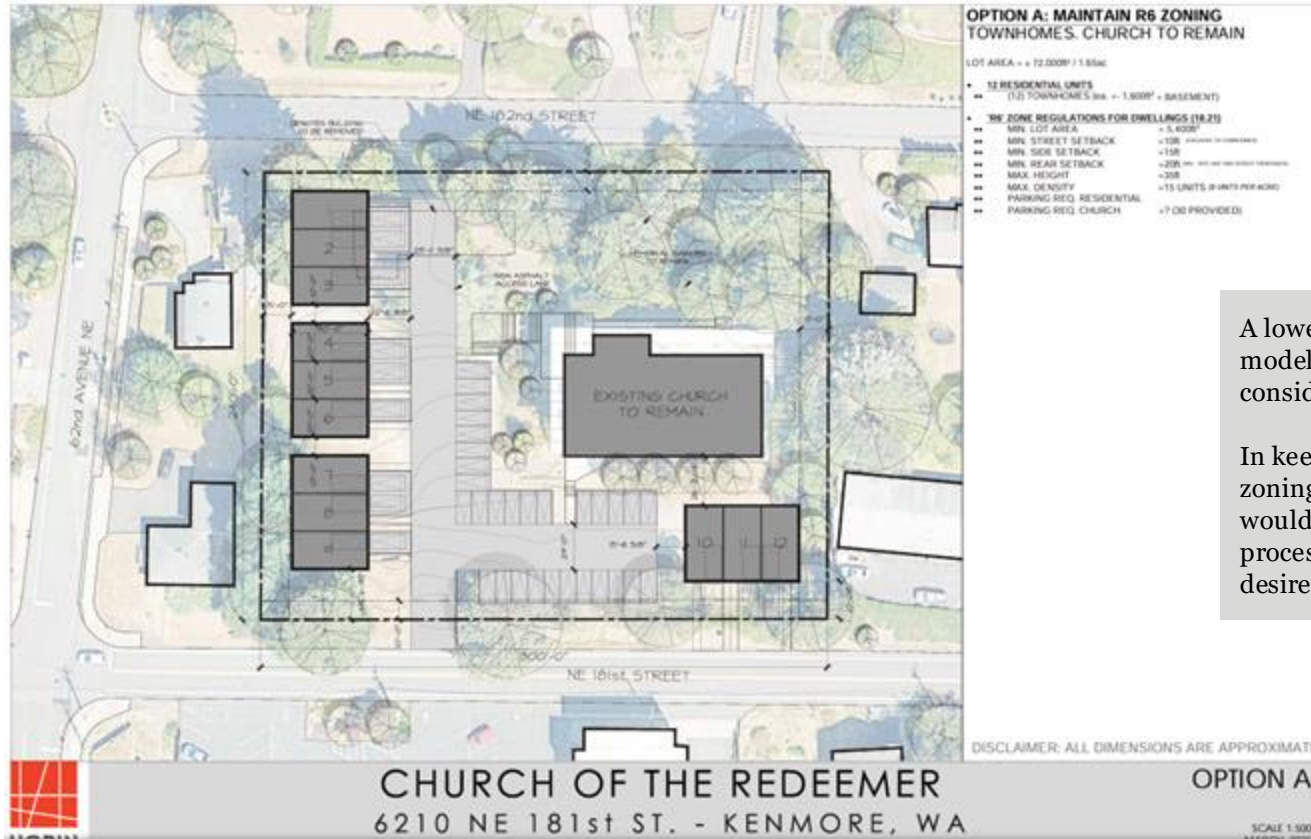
OPTION A: MAINTAIN R6 ZONING
TOWNHOMES. CHURCH TO REMAIN

LOT AREA = ± 72,000ft² / 1.65ac

• 12 RESIDENTIAL UNITS
•• (12) TOWNHOMES (ea. ± 1,600ft² + BASEMENT)

• 'R6' ZONE REGULATIONS FOR DWELLINGS (18.21)
•• MIN. LOT AREA = 5,400ft²
•• MIN. STREET SETBACK =10ft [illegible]
•• MIN. SIDE SETBACK =15ft
•• MIN. REAR SETBACK =20ft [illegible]
•• MAX. HEIGHT =35ft
•• MAX. DENSITY =15 UNITS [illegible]
•• PARKING REQ. RESIDENTIAL
•• PARKING REQ. CHURCH =? (30 PROVIDED)

NE 182nd STREET

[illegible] TO BE REMOVED

62nd AVENUE NE

NEW ASPHALT ACCESS LANE

EXISTING CHURCH TO REMAIN

1 2 3 4 5 6 7 8 9 10 11 12

NE 181st STREET

300'-0"

A lowe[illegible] model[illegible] consid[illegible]

In kee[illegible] zoning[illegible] would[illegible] proces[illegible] desire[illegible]

DISCLAIMER: ALL DIMENSIONS ARE APPROXIMAT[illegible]

CHURCH OF THE REDEEMER
6210 NE 181st ST. - KENMORE, WA

OPTION A

SCALE 1:50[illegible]